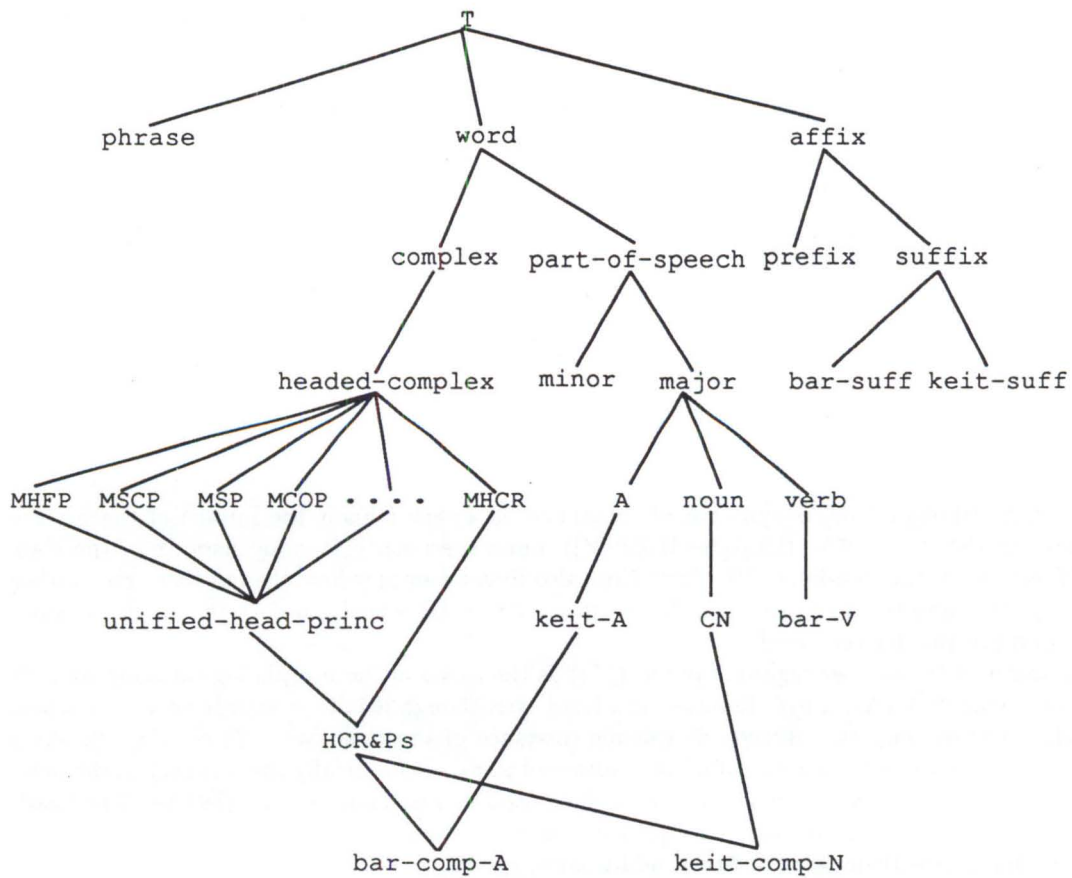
T

phrase word affix

complex part-of-speech prefix suffix

headed-complex minor major bar-suff keit-suff

MHFP MSCP MSP MCOP . . . . MHCR A noun verb

unified-head-princ keit-A CN bar-V

HCR&Ps

bar-comp-A keit-comp-N